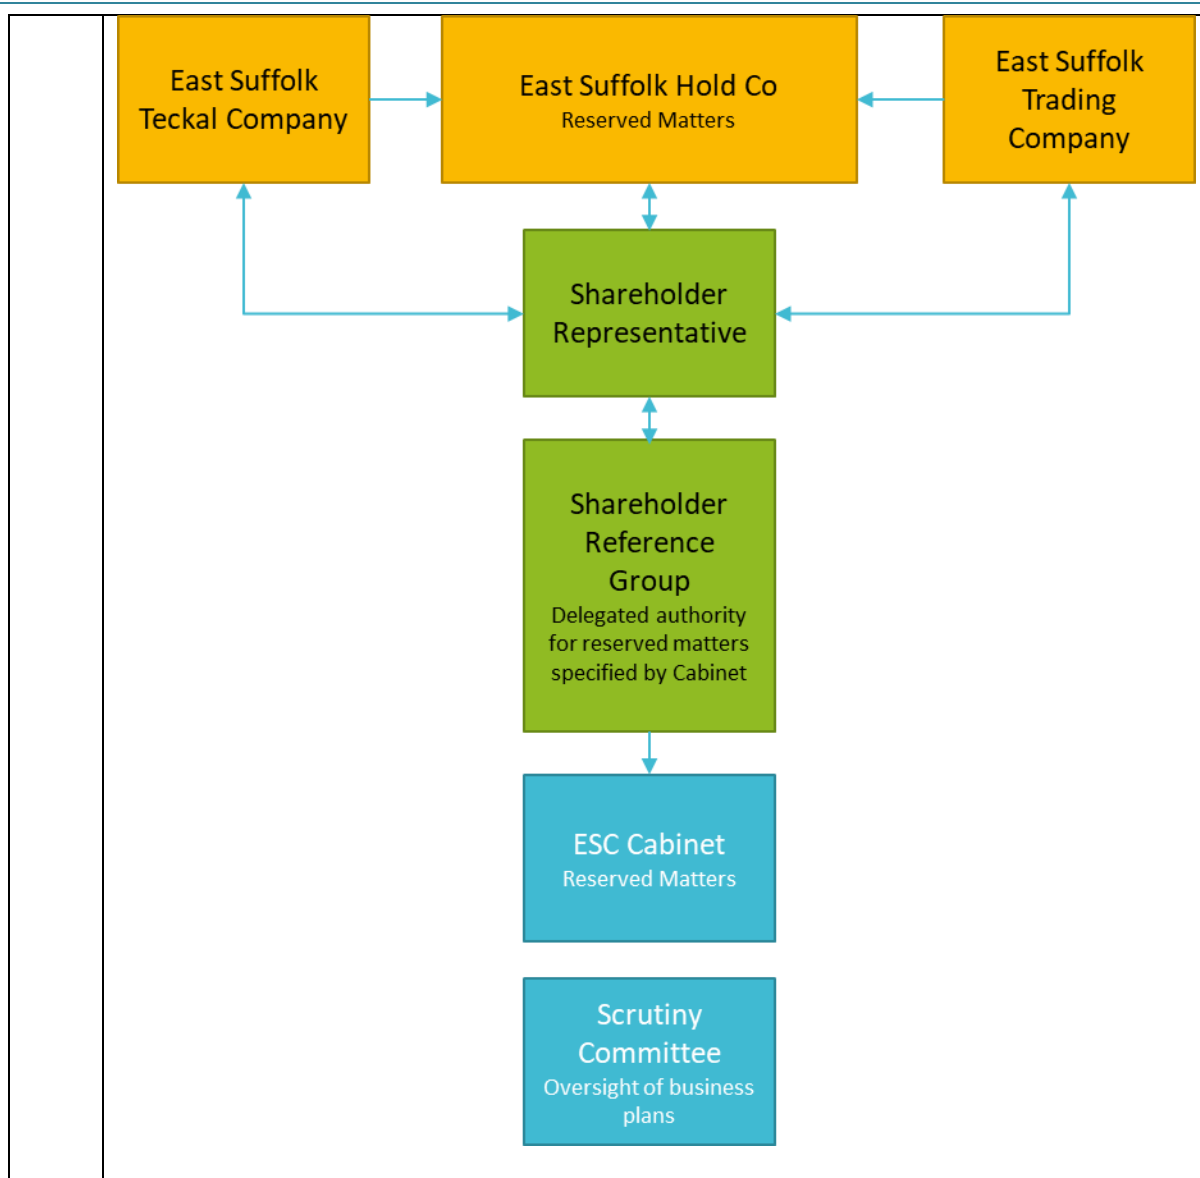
East Suffolk Teckal Company

East Suffolk Hold Co
Reserved Matters

East Suffolk Trading Company

Shareholder Representative

Shareholder Reference Group
Delegated authority for reserved matters specified by Cabinet

ESC Cabinet
Reserved Matters

Scrutiny Committee
Oversight of business plans